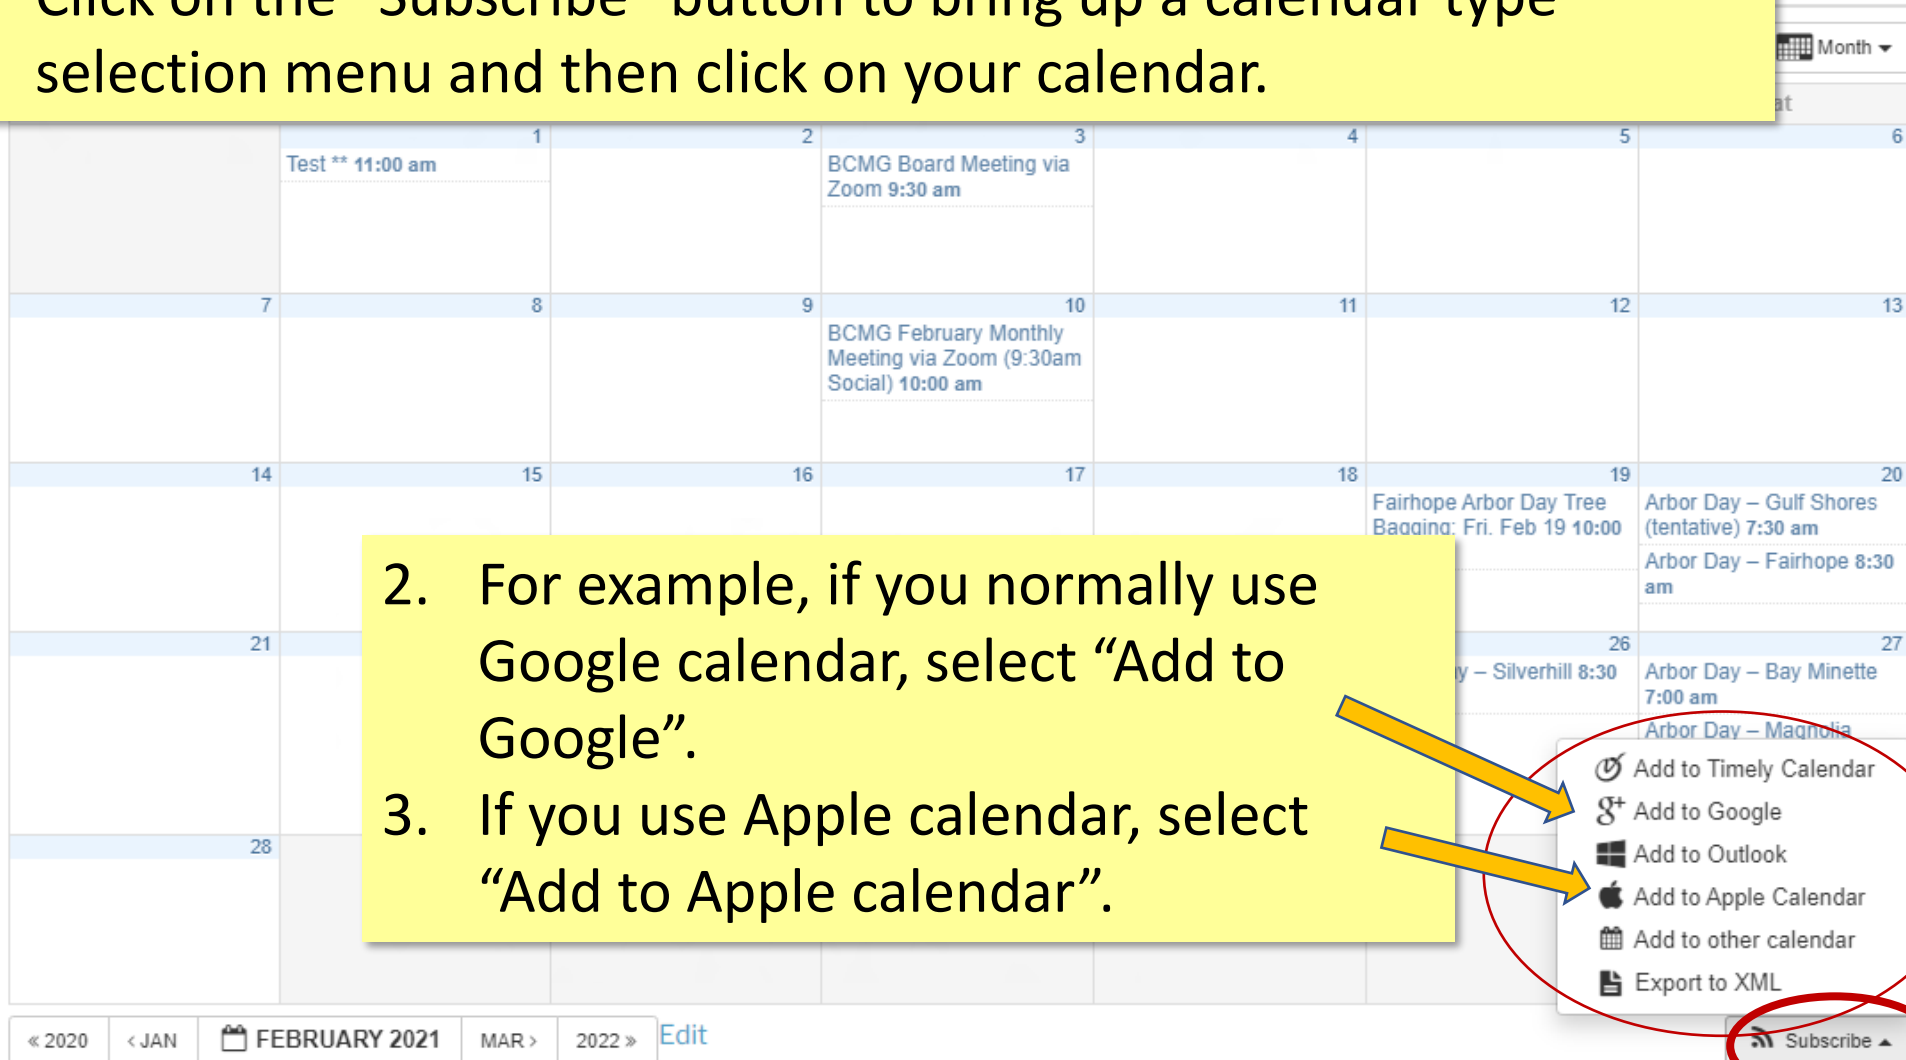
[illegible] "Subscribe" button to bring up a calendar type selection menu and then click on your calendar.

Month

at

1
Test ** 11:00 am

2

3
BCMG Board Meeting via Zoom 9:30 am

4

5

6

7

8

9

10
BCMG February Monthly Meeting via Zoom (9:30am Social) 10:00 am

11

12

13

14

15

16

17

18

19
Fairhope Arbor Day Tree Bagging: Fri. Feb 19 10:00

20
Arbor Day – Gulf Shores (tentative) 7:30 am
Arbor Day – Fairhope 8:30 am

21

26
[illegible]y – Silverhill 8:30

27
Arbor Day – Bay Minette 7:00 am
Arbor Day – Magnolia

28

2. For example, if you normally use Google calendar, select "Add to Google".
3. If you use Apple calendar, select "Add to Apple calendar".

Add to Timely Calendar
Add to Google
Add to Outlook
Add to Apple Calendar
Add to other calendar
Export to XML

« 2020
‹ JAN
FEBRUARY 2021
MAR ›
2022 »
Edit
Subscribe